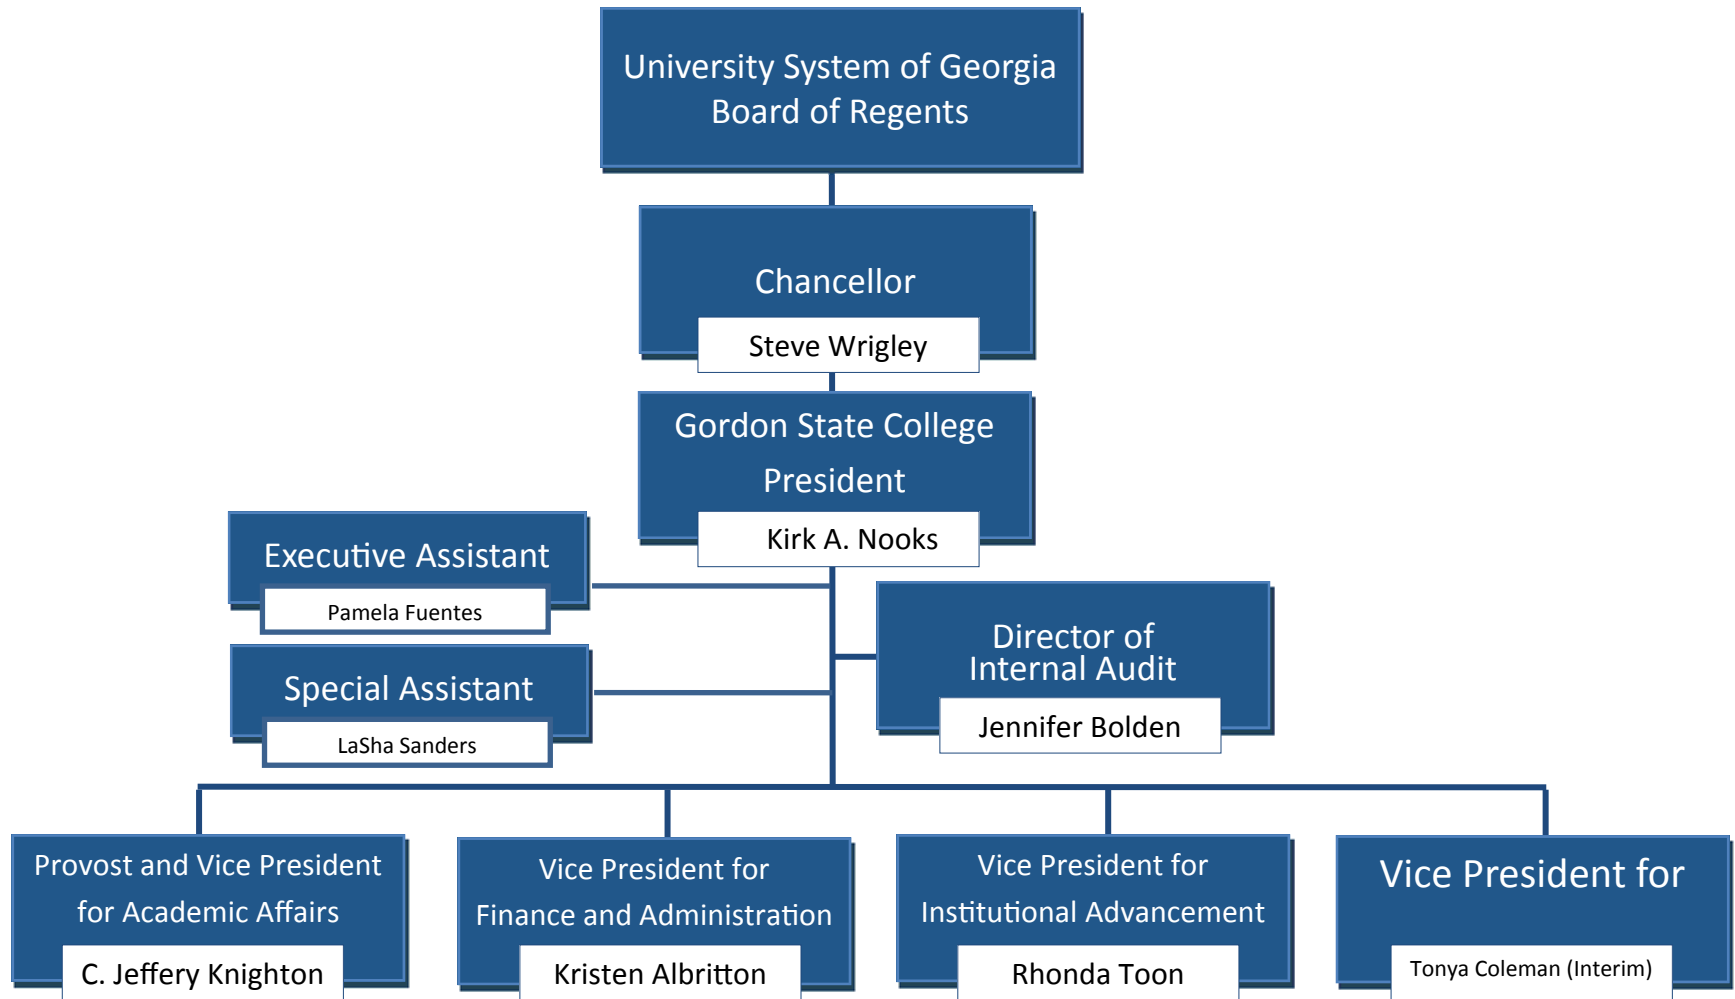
University System of Georgia
Board of Regents

Chancellor
Steve Wrigley

Gordon State College
President
Kirk A. Nooks

Executive Assistant
Pamela Fuentes

Special Assistant
LaSha Sanders

Director of Internal Audit
Jennifer Bolden

Provost and Vice President for Academic Affairs
C. Jeffery Knighton

Vice President for Finance and Administration
Kristen Albritton

Vice President for Institutional Advancement
Rhonda Toon

Vice President for
Tonya Coleman (Interim)